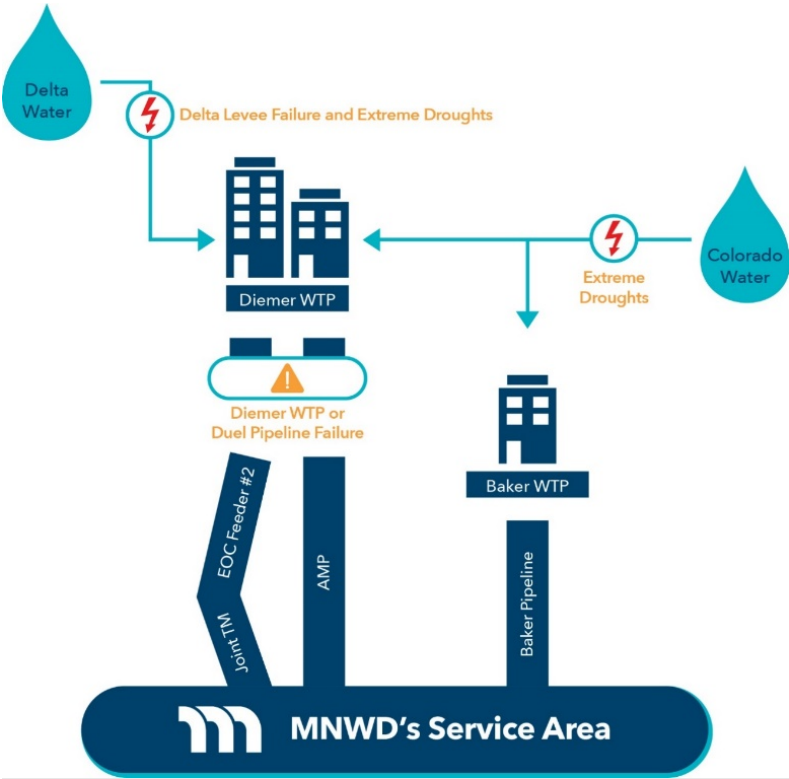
Delta Water

Delta Levee Failure and Extreme Droughts

Colorado Water

Extreme Droughts

Diemer WTP

Diemer WTP or Duel Pipeline Failure

Baker WTP

EOC Feeder #2

Joint TM

AMP

Baker Pipeline

MNWD's Service Area